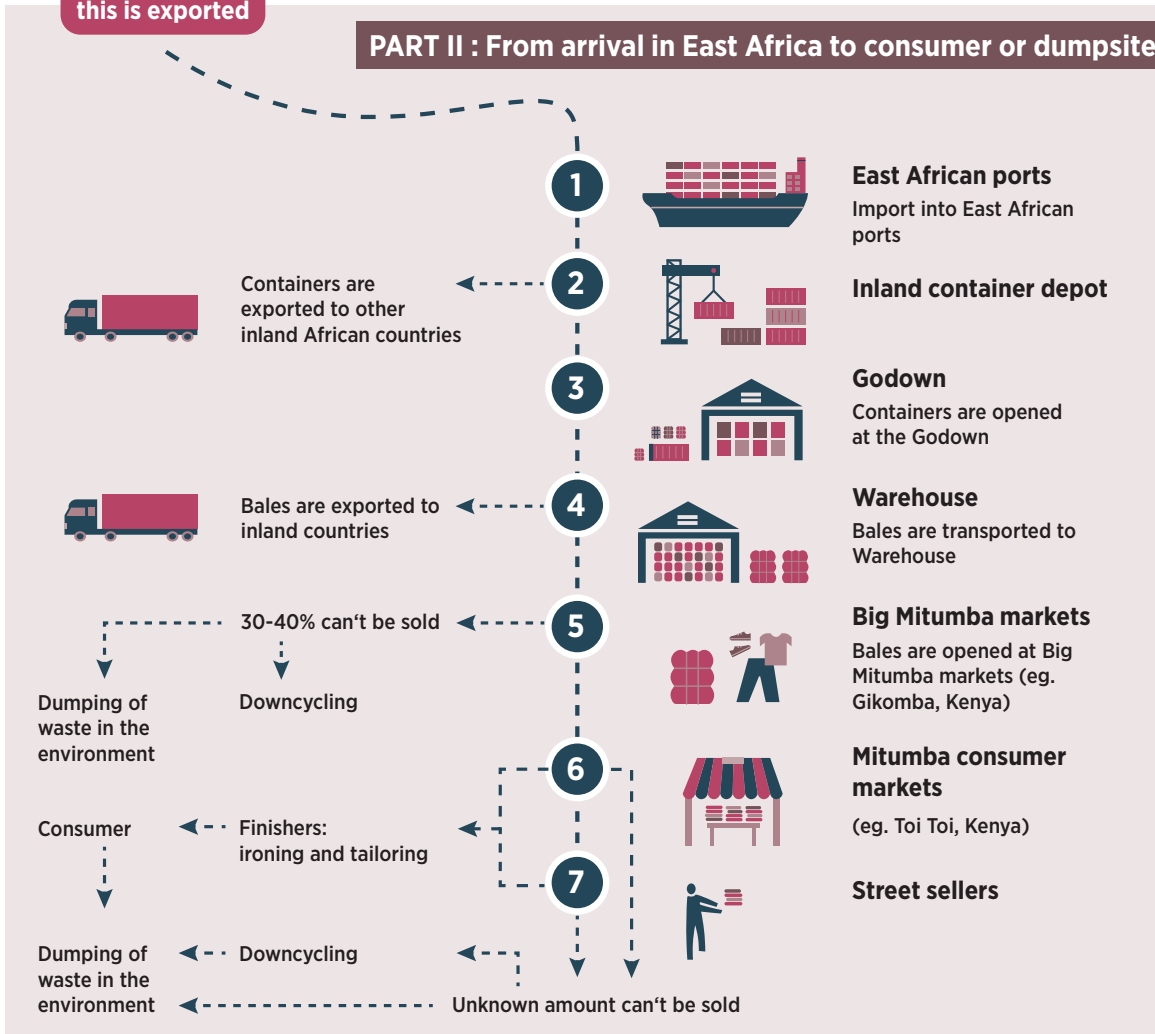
this is exported

PART II : From arrival in East Africa to consumer or dumpsite

1

East African ports
Import into East African ports

2

Containers are exported to other inland African countries

Inland container depot

3

Godown
Containers are opened at the Godown

4

Bales are exported to inland countries

Warehouse
Bales are transported to Warehouse

5

30-40% can‘t be sold

Dumping of waste in the environment

Downcycling

Big Mitumba markets
Bales are opened at Big Mitumba markets (eg. Gikomba, Kenya)

6

Mitumba consumer markets
(eg. Toi Toi, Kenya)

Consumer

Finishers: ironing and tailoring

7

Street sellers

Dumping of waste in the environment

Downcycling

Dumping of waste in the environment

Unknown amount can‘t be sold